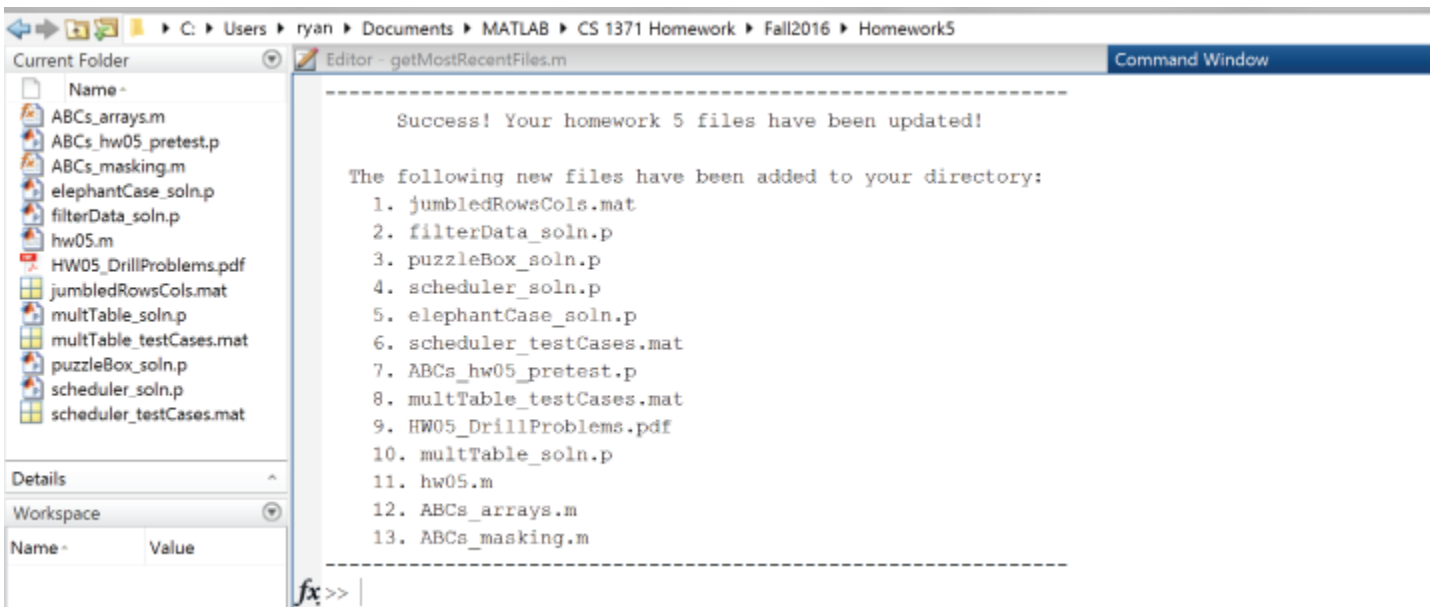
▸ C: ▸ Users ▸ ryan ▸ Documents ▸ MATLAB ▸ CS 1371 Homework ▸ Fall2016 ▸ Homework5

Current Folder

Name

ABCs_arrays.m
ABCs_hw05_pretest.p
ABCs_masking.m
elephantCase_soln.p
filterData_soln.p
hw05.m
HW05_DrillProblems.pdf
jumbledRowsCols.mat
multTable_soln.p
multTable_testCases.mat
puzzleBox_soln.p
scheduler_soln.p
scheduler_testCases.mat

Details

Workspace

| Name | Value |
|---|---|

Editor - getMostRecentFiles.m

Command Window

------------------------------------------------------------

Success! Your homework 5 files have been updated!

The following new files have been added to your directory:
1. jumbledRowsCols.mat
2. filterData_soln.p
3. puzzleBox_soln.p
4. scheduler_soln.p
5. elephantCase_soln.p
6. scheduler_testCases.mat
7. ABCs_hw05_pretest.p
8. multTable_testCases.mat
9. HW05_DrillProblems.pdf
10. multTable_soln.p
11. hw05.m
12. ABCs_arrays.m
13. ABCs_masking.m
------------------------------------------------------------

$fx$ >>